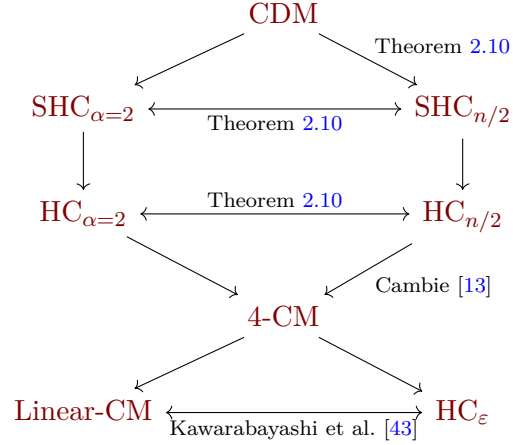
CDM

Theorem 2.10

$\mathrm{SHC}_{\alpha=2}$

Theorem 2.10

$\mathrm{SHC}_{n/2}$

$\mathrm{HC}_{\alpha=2}$

Theorem 2.10

$\mathrm{HC}_{n/2}$

Cambie [13]

4-CM

Linear-CM

Kawarabayashi et al. [43]

$\mathrm{HC}_{\varepsilon}$